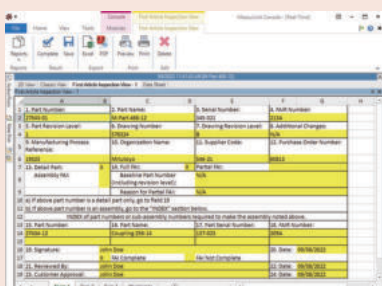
File Home View Tools Console First Article Inspection View

Reports Complete Save Excel PDF Preview Print Delete

Report Result Export Print Edit

First Article Inspection View

1. Part Number: | 2. Part Name: | 3. Serial Number: | 4. FAIR Number:
27645-01 | M-Part 466-12 | SN-001 | 2156
5. Part Revision Level: | 6. Drawing Number: | 7. Drawing Revision Level: | 8. Additional Changes:
9. Manufacturing Process Reference: | 10. Organization Name: | 11. Supplier Code: | 12. Purchase Order Number:
13. Detail Part: | 14. Full FAI: | Baseline Part Number (including revision level): | N/A
Assembly FAI | Partial FAI: | Reason for Partial FAI: | N/A

a) if above part number is a detail part only, go to field 19
b) if above part number is an assembly, go to the "INDEX" section below.
INDEX of part numbers or sub-assembly numbers required to make the assembly noted above.

15. Part Number | 16. Part Name | 17. Part Serial Number | 18. FAIR Number
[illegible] | Coupling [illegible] | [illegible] | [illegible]

19. Signature: | John Doe | 20. Date: 09/06/2022
FAI Complete | FAI Not Complete
21. Reviewed By: | John Doe | 22. Date: 09/06/2022
23. Customer Approval: | John Doe | 24. Date: 09/06/2022